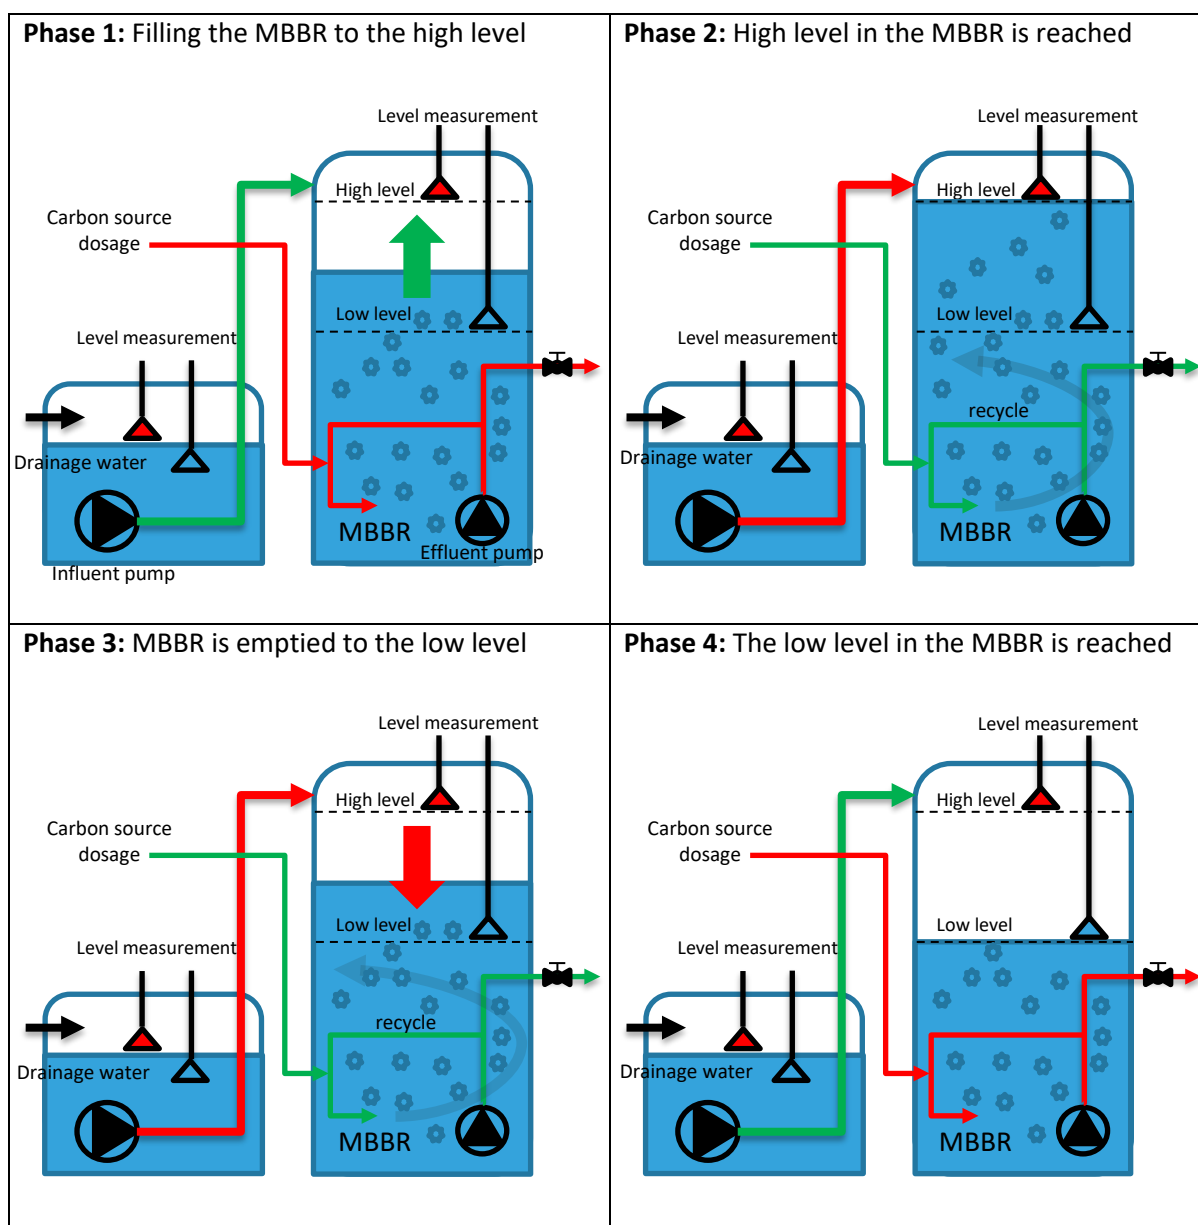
**Phase 1:** Filling the MBBR to the high level

Level measurement
High level
Carbon source dosage
Low level
Level measurement
Drainage water
MBBR
Effluent pump
Influent pump

**Phase 2:** High level in the MBBR is reached

Level measurement
High level
Carbon source dosage
Low level
Level measurement
recycle
Drainage water
MBBR

**Phase 3:** MBBR is emptied to the low level

Level measurement
High level
Carbon source dosage
Low level
Level measurement
recycle
Drainage water
MBBR

**Phase 4:** The low level in the MBBR is reached

Level measurement
High level
Carbon source dosage
Low level
Level measurement
Drainage water
MBBR